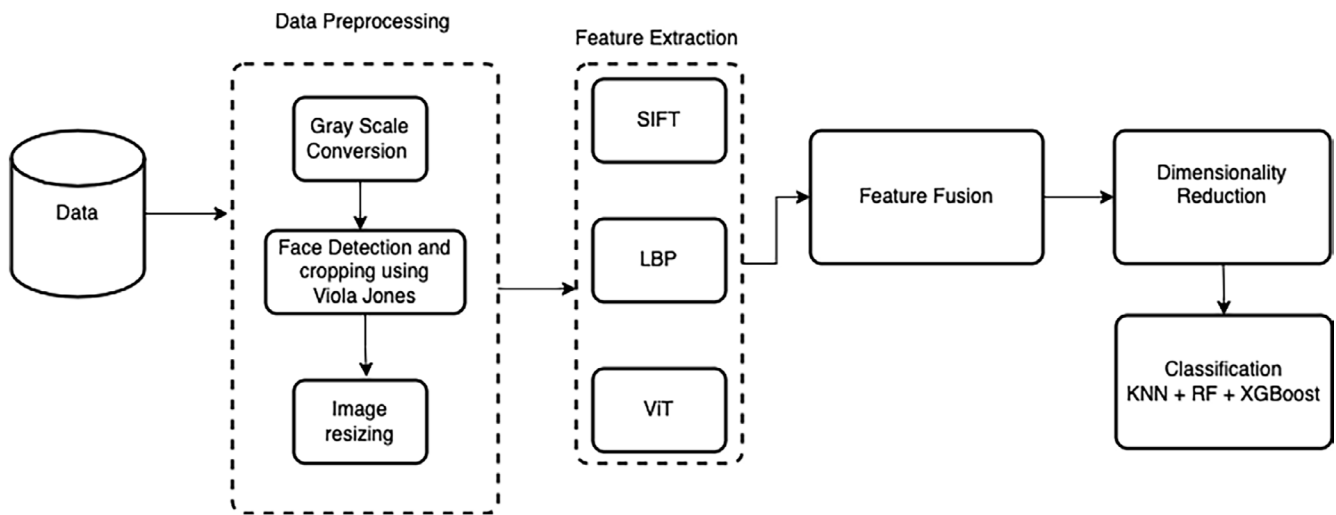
Data

Data Preprocessing

Gray Scale Conversion

Face Detection and cropping using Viola Jones

Image resizing

Feature Extraction

SIFT

LBP

ViT

Feature Fusion

Dimensionality Reduction

Classification KNN + RF + XGBoost